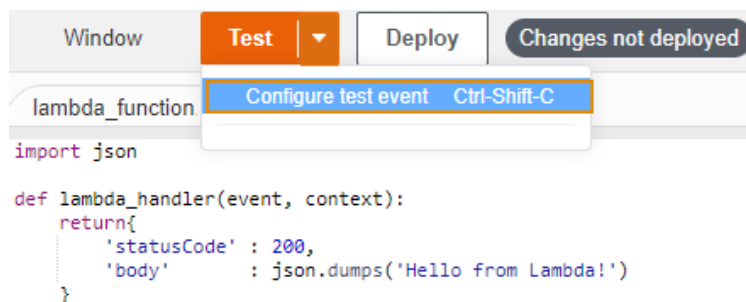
Window Test Deploy Changes not deployed

lambda_function

Configure test event Ctrl-Shift-C

import json

def lambda_handler(event, context):
    return{
        'statusCode' : 200,
        'body'       : json.dumps('Hello from Lambda!')
    }